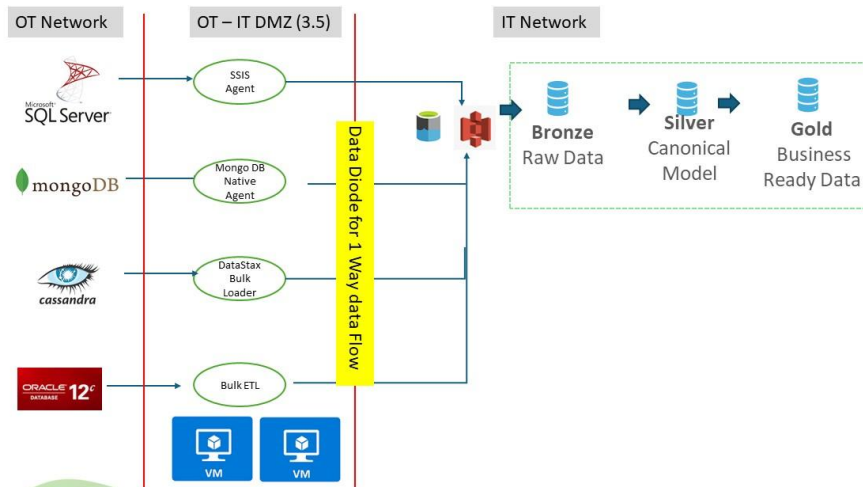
OT Network

OT – IT DMZ (3.5)

IT Network

Microsoft SQL Server

SSIS Agent

mongoDB

Mongo DB Native Agent

cassandra

DataStax Bulk Loader

ORACLE DATABASE 12c

Bulk ETL

VM

VM

Data Diode for 1 Way data Flow

Bronze
Raw Data

Silver
Canonical Model

Gold
Business Ready Data